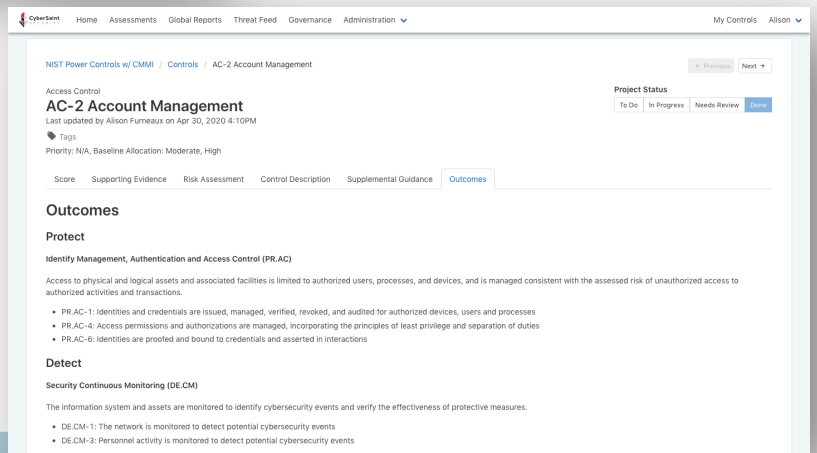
CyberSaint

Home Assessments Global Reports Threat Feed Governance Administration

My Controls Alison

NIST Power Controls w/ CMMI / Controls / AC-2 Account Management

← Previous Next →

Access Control

AC-2 Account Management

Last updated by Alison Furneaux on Apr 30, 2020 4:10PM

Tags

Priority: N/A, Baseline Allocation: Moderate, High

Project Status

To Do In Progress Needs Review Done

Score Supporting Evidence Risk Assessment Control Description Supplemental Guidance Outcomes

Outcomes

Protect

Identify Management, Authentication and Access Control (PR.AC)

Access to physical and logical assets and associated facilities is limited to authorized users, processes, and devices, and is managed consistent with the assessed risk of unauthorized access to authorized activities and transactions.

- PR.AC-1: Identities and credentials are issued, managed, verified, revoked, and audited for authorized devices, users and processes
- PR.AC-4: Access permissions and authorizations are managed, incorporating the principles of least privilege and separation of duties
- PR.AC-6: Identities are proofed and bound to credentials and asserted in interactions

Detect

Security Continuous Monitoring (DE.CM)

The information system and assets are monitored to identify cybersecurity events and verify the effectiveness of protective measures.

- DE.CM-1: The network is monitored to detect potential cybersecurity events
- DE.CM-3: Personnel activity is monitored to detect potential cybersecurity events